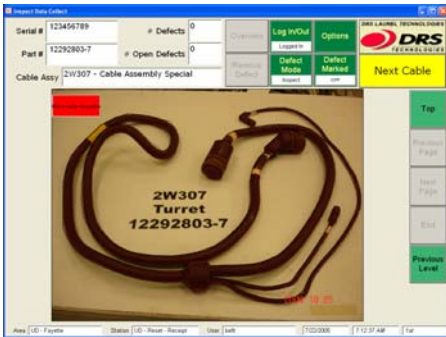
Inspect Data Collect

Serial # 123456789
# Defects 0
Part # 12292803-7
# Open Defects 0
Cable Assy 2W307 - Cable Assembly Special

Overview
Previous Defect
Log In/Out
Logged In
Defect Mode
Inspect
Options
Defect Marked
OFF

DRS LAUREL TECHNOLOGIES
DRS
TECHNOLOGIES

Next Cable

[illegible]

2W307
Turret
12292803-7

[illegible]

Top
Previous Page
Next Page
End
Previous Level

Area UD - Fayette
Station UD - Reset - Receipt
User keith
7/22/2005
7:12:37 AM
1st